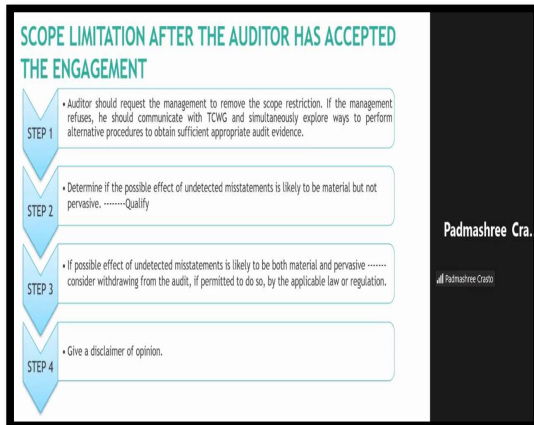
SCOPE LIMITATION AFTER THE AUDITOR HAS ACCEPTED THE ENGAGEMENT

STEP 1

• Auditor should request the management to remove the scope restriction. If the management refuses, he should communicate with TCWG and simultaneously explore ways to perform alternative procedures to obtain sufficient appropriate audit evidence.

STEP 2

• Determine if the possible effect of undetected misstatements is likely to be material but not pervasive. --------Qualify

STEP 3

• If possible effect of undetected misstatements is likely to be both material and pervasive ------- consider withdrawing from the audit, if permitted to do so, by the applicable law or regulation.

STEP 4

• Give a disclaimer of opinion.

Padmashree Cra.

Padmashree Crasto